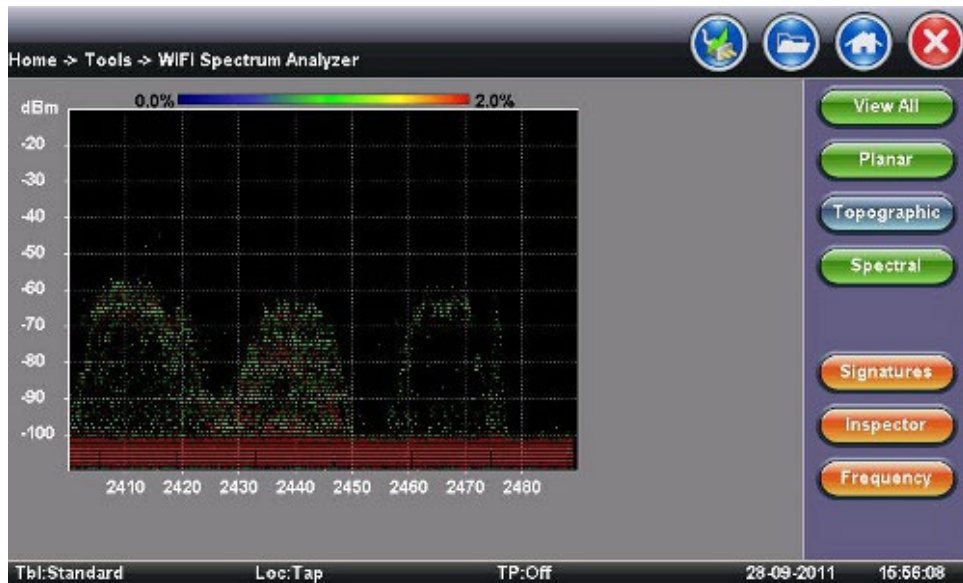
Home -> Tools -> WiFi Spectrum Analyzer

dBm
0.0%
2.0%
-20
-30
-40
-50
-60
-70
-80
-90
-100
2410 2420 2430 2440 2450 2460 2470 2480

View All
Planar
Topographic
Spectral
Signatures
Inspector
Frequency

Tbl:Standard
Loc:Tap
TP:Off
28-09-2011
15:56:08